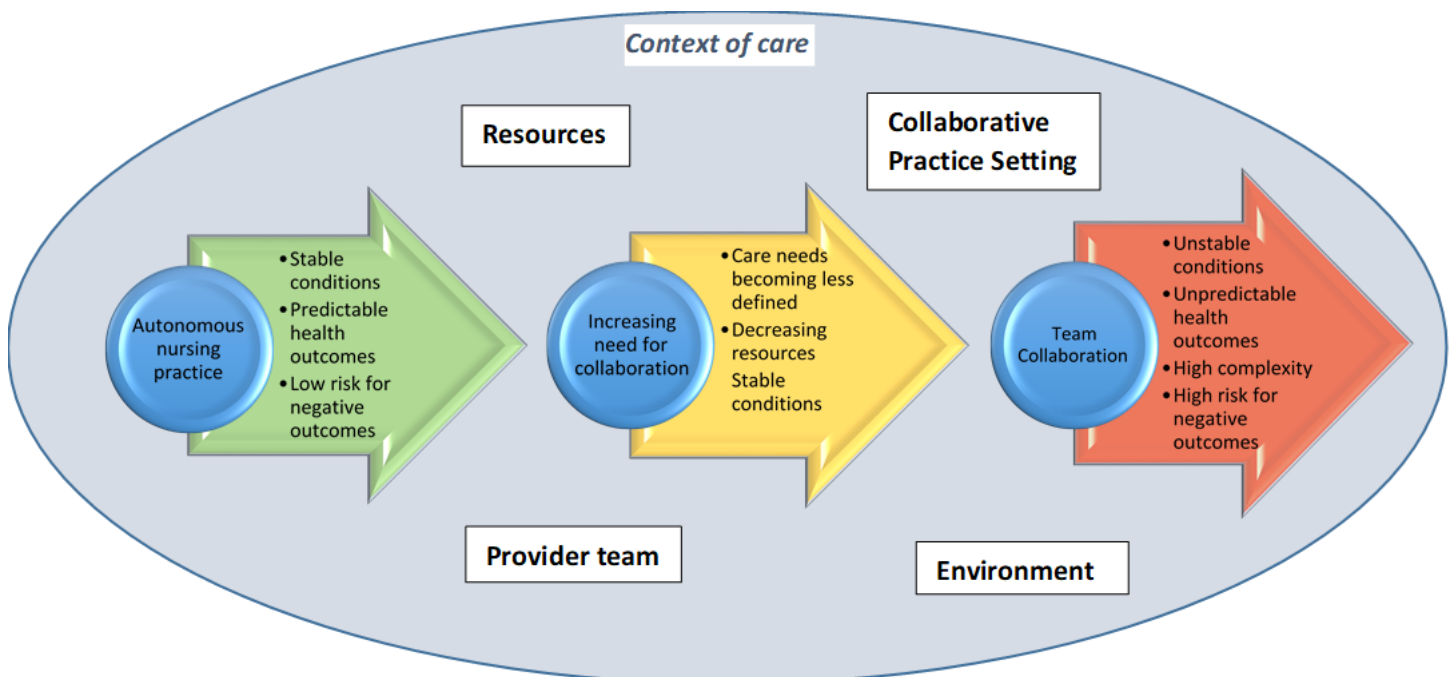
Context of care

Resources

Collaborative Practice Setting

Autonomous nursing practice

• Stable conditions
• Predictable health outcomes
• Low risk for negative outcomes

Increasing need for collaboration

• Care needs becoming less defined
• Decreasing resources
Stable conditions

Team Collaboration

• Unstable conditions
• Unpredictable health outcomes
• High complexity
• High risk for negative outcomes

Provider team

Environment